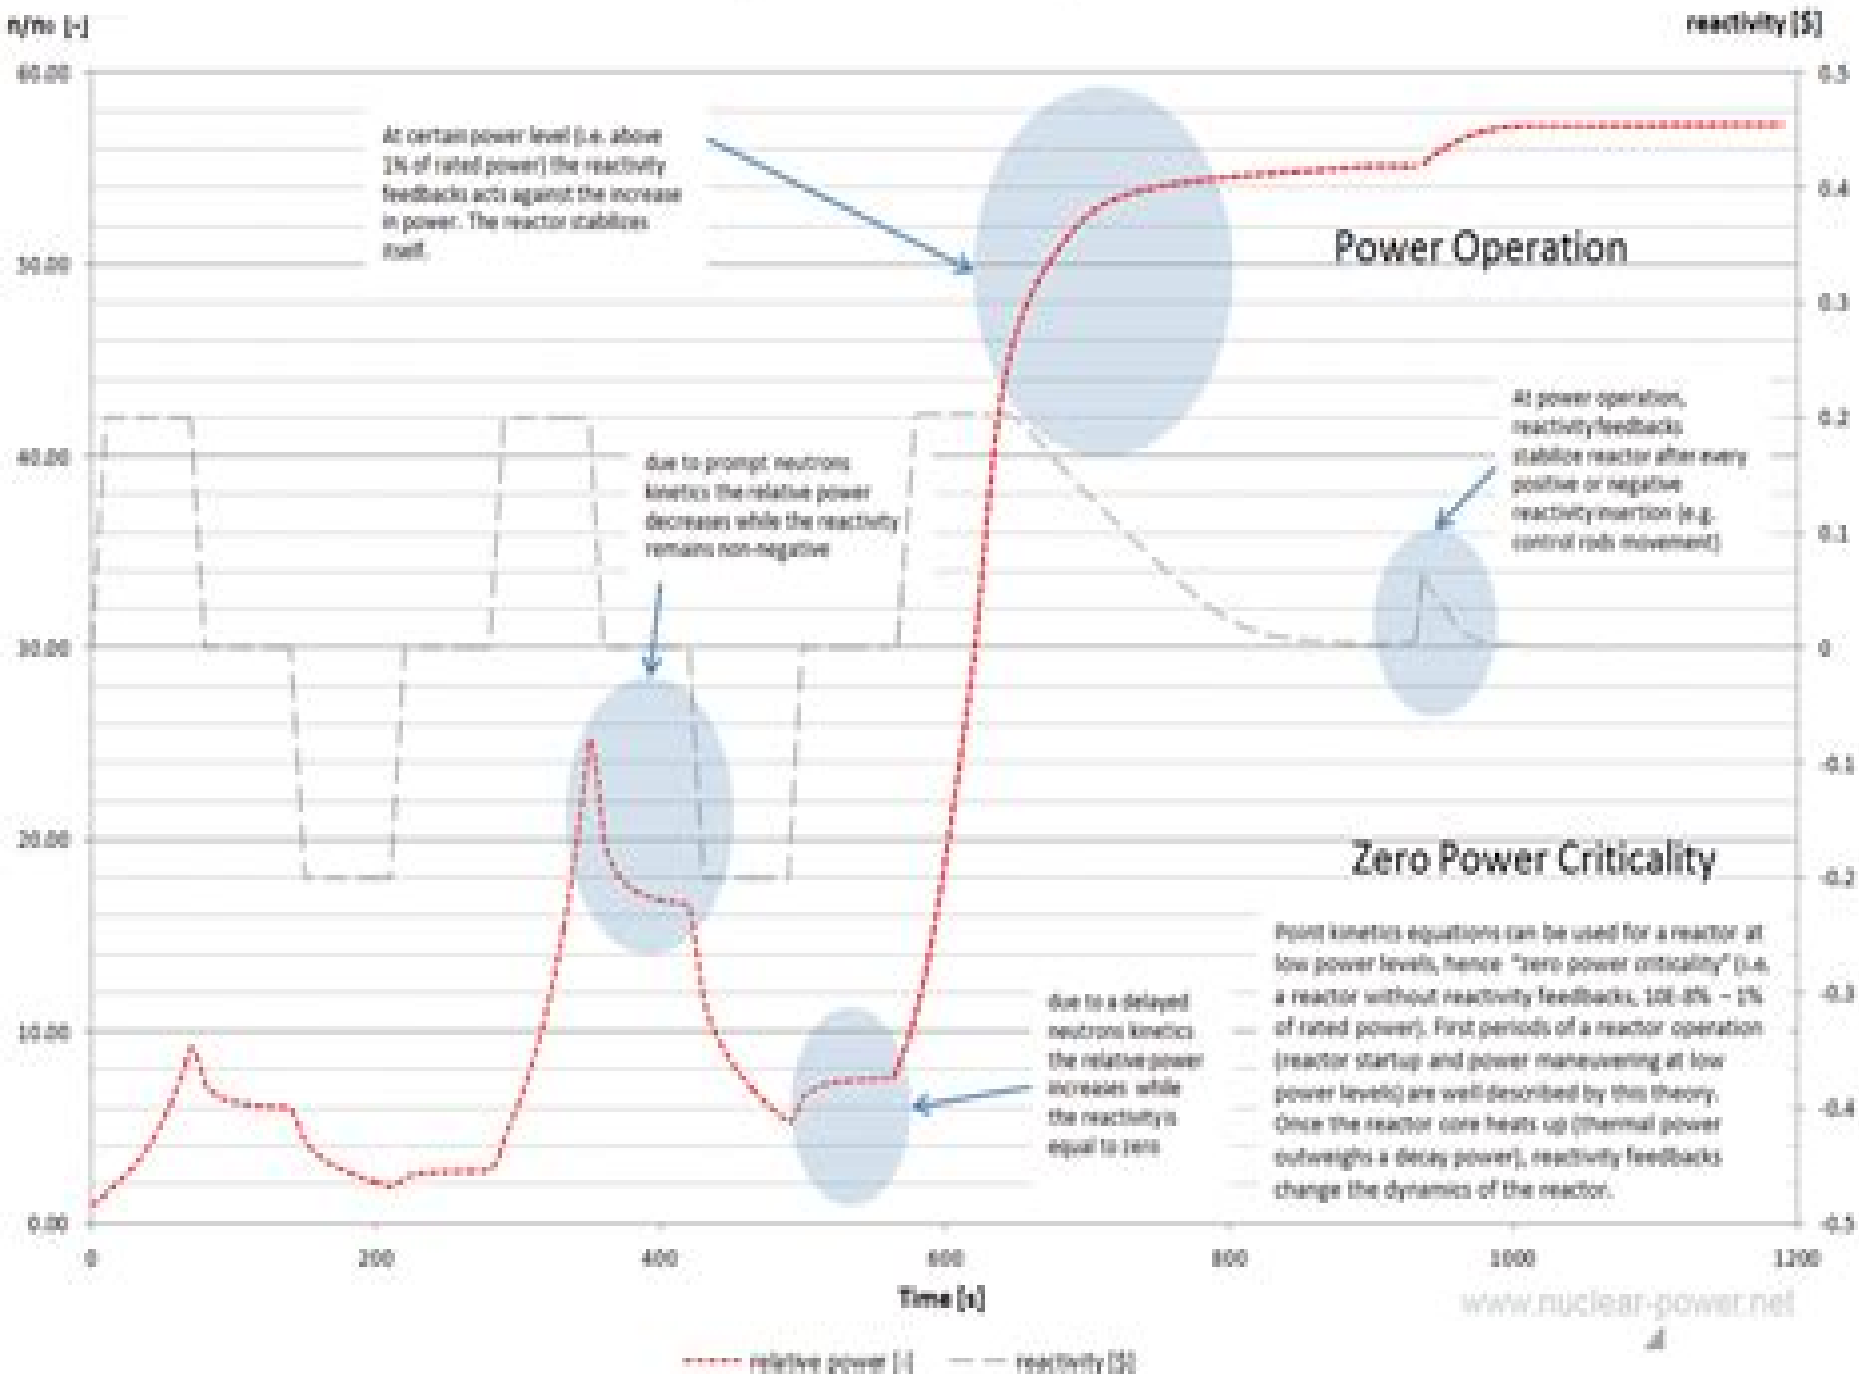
n/n₀ [-]

reactivity [$]

60.00

50.00

40.00

30.00

20.00

10.00

0.00

0.5

0.4

0.3

0.2

0.1

0

-0.1

-0.2

-0.3

-0.4

-0.5

0

200

400

600

800

1000

1200

Time [s]

At certain power level (i.e. above 1% of rated power) the reactivity feedbacks acts against the increase in power. The reactor stabilizes itself.

Power Operation

At power operation, reactivity feedbacks stabilize reactor after every positive or negative reactivity insertion (e.g. control rods movement)

due to prompt neutrons kinetics the relative power decreases while the reactivity remains non-negative

Zero Power Criticality

Point kinetics equations can be used for a reactor at low power levels, hence "zero power criticality" (i.e. a reactor without reactivity feedbacks, 10E-8% ~ 1% of rated power). First periods of a reactor operation (reactor startup and power maneuvering at low power levels) are well described by this theory. Once the reactor core heats up (thermal power outweighs a decay power), reactivity feedbacks change the dynamics of the reactor.

due to a delayed neutrons kinetics the relative power increases while the reactivity is equal to zero

www.nuclear-power.net

relative power [-]

reactivity [$]